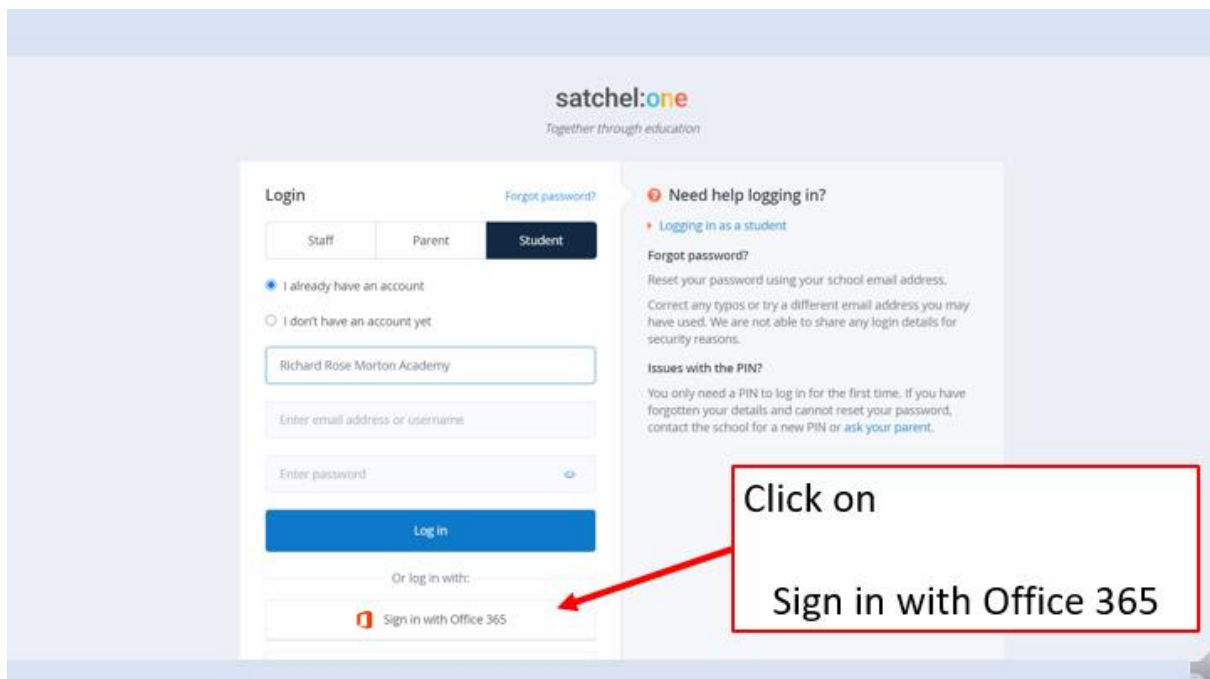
satchel:one
Together through education

Login
Forgot password?

| Staff | Parent | Student |
|---|---|---|

I already have an account
I don't have an account yet

Richard Rose Morton Academy
Enter email address or username
Enter password

Log in

Or log in with:

Sign in with Office 365

Need help logging in?
Logging in as a student

Forgot password?
Reset your password using your school email address.
Correct any typos or try a different email address you may have used. We are not able to share any login details for security reasons.

Issues with the PIN?
You only need a PIN to log in for the first time. If you have forgotten your details and cannot reset your password, contact the school for a new PIN or ask your parent.

Click on

Sign in with Office 365